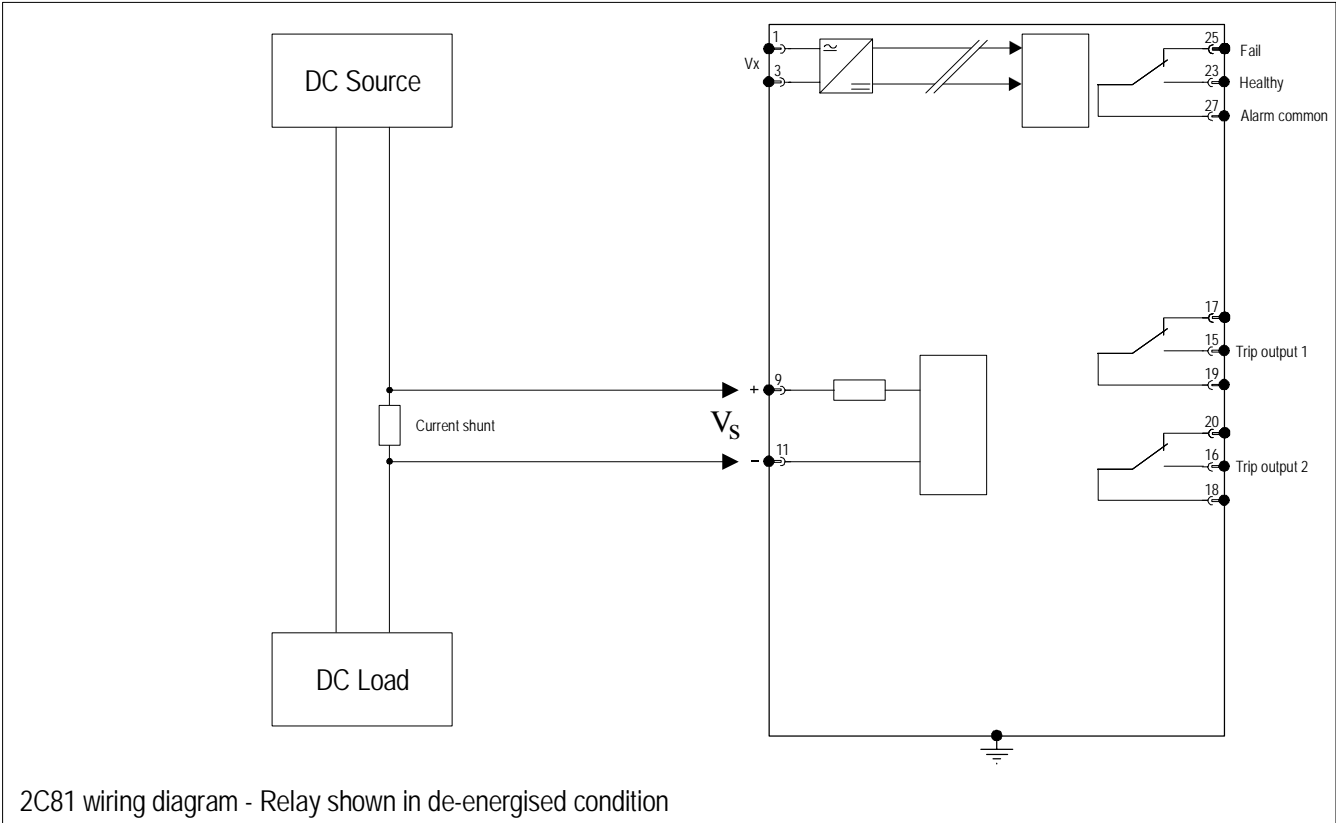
DC Source

Vx
1
3
~
=

25 Fail
23 Healthy
27 Alarm common

17
15 Trip output 1
19

20
16 Trip output 2
18

Current shunt

+ 9
$V_S$
- 11

DC Load

2C81 wiring diagram - Relay shown in de-energised condition